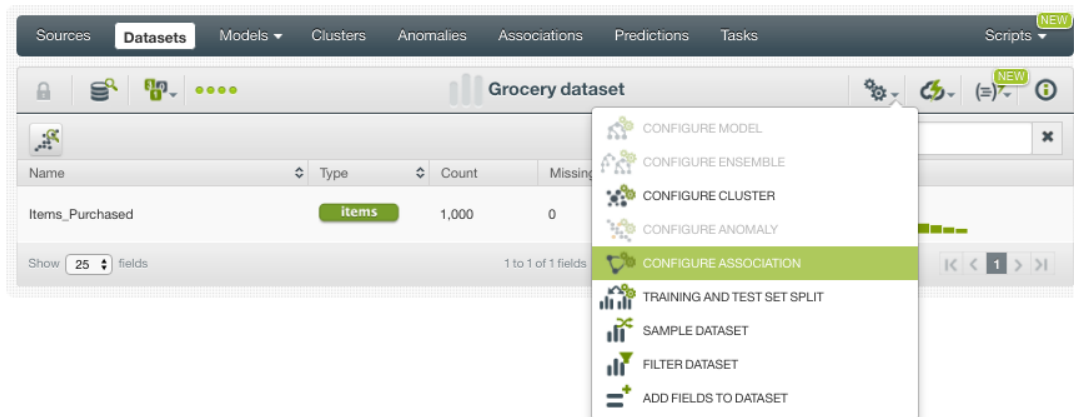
Sources Datasets Models ▾ Clusters Anomalies Associations Predictions Tasks NEW Scripts ▾

Grocery dataset NEW

| Name | Type | Count | Missing |
|---|---|---|---|
| Items_Purchased | items | 1,000 | 0 |

Show 25 fields 1 to 1 of 1 fields 1

CONFIGURE MODEL
CONFIGURE ENSEMBLE
CONFIGURE CLUSTER
CONFIGURE ANOMALY
CONFIGURE ASSOCIATION
TRAINING AND TEST SET SPLIT
SAMPLE DATASET
FILTER DATASET
ADD FIELDS TO DATASET